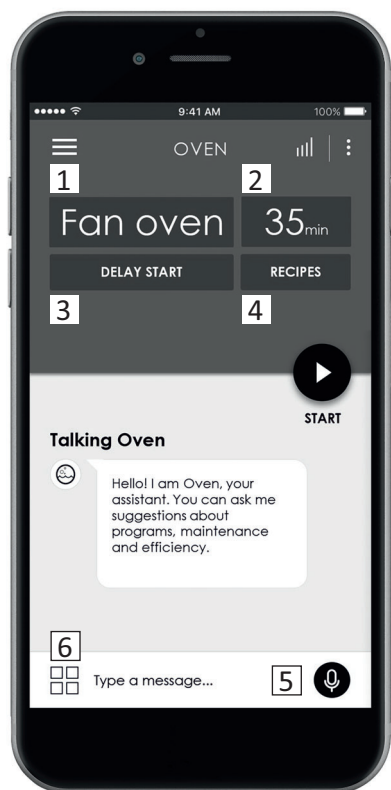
9:41 AM
100%

OVEN

1
2

Fan oven
35min

DELAY START
RECIPES

3
4

START

Talking Oven

Hello! I am Oven, your assistant. You can ask me suggestions about programs, maintenance and efficiency.

6

Type a message...
5